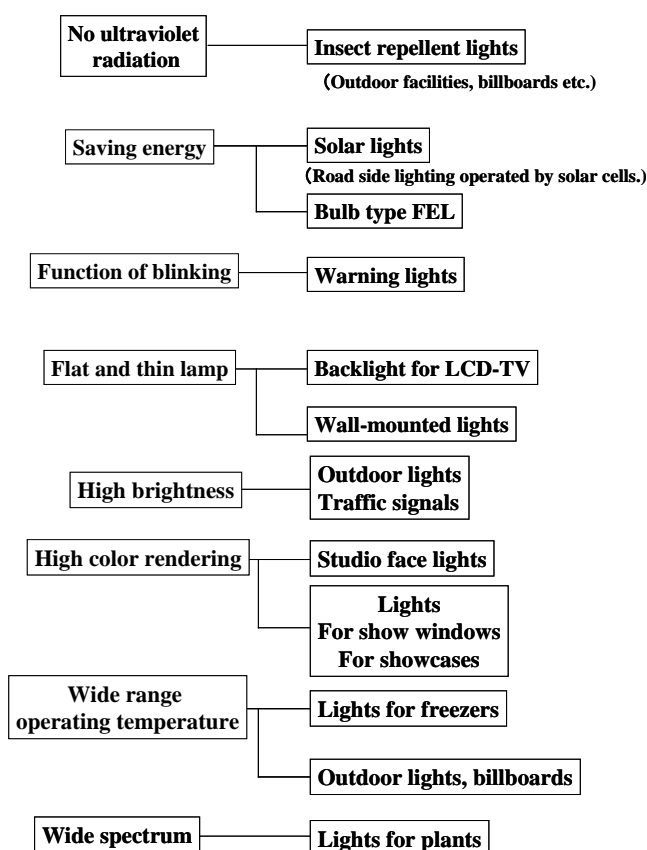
No ultraviolet radiation

Insect repellent lights

(Outdoor facilities, billboards etc.)

Saving energy

Solar lights

(Road side lighting operated by solar cells.)

Bulb type FEL

Function of blinking

Warning lights

Flat and thin lamp

Backlight for LCD-TV

Wall-mounted lights

High brightness

Outdoor lights
Traffic signals

High color rendering

Studio face lights

Lights
For show windows
For showcases

Wide range operating temperature

Lights for freezers

Outdoor lights, billboards

Wide spectrum

Lights for plants